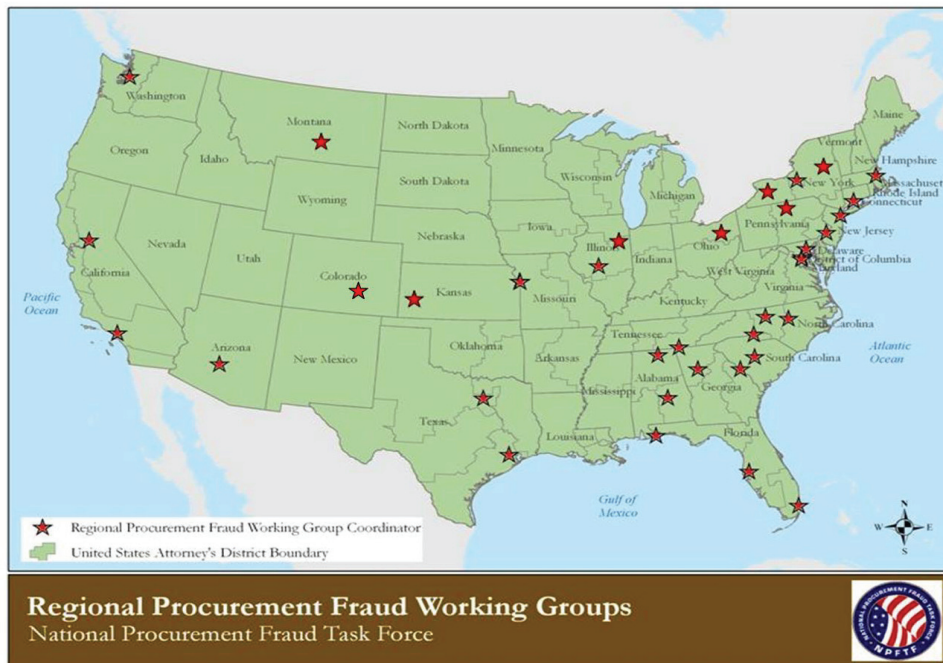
Washington
Montana
North Dakota
Minnesota
Maine
Oregon
Idaho
Vermont
New Hampshire
South Dakota
Wisconsin
New York
Massachusetts
Wyoming
Michigan
Rhode Island
Connecticut
Iowa
Pennsylvania
Nebraska
New Jersey
Nevada
Illinois
Ohio
Delaware
Utah
District of Columbia
Maryland
California
Indiana
Colorado
West Virginia
Kansas
Missouri
Virginia
Kentucky
Pacific Ocean
North Carolina
Tennessee
Arizona
Oklahoma
New Mexico
South Carolina
Atlantic Ocean
Arkansas
Alabama
Georgia
Mississippi
Texas
Louisiana
Florida
Gulf of Mexico
Regional Procurement Fraud Working Group Coordinator
United States Attorney's District Boundary
N
W
E
S
Regional Procurement Fraud Working Groups
National Procurement Fraud Task Force
NATIONAL PROCUREMENT FRAUD TASK FORCE
NPFTF